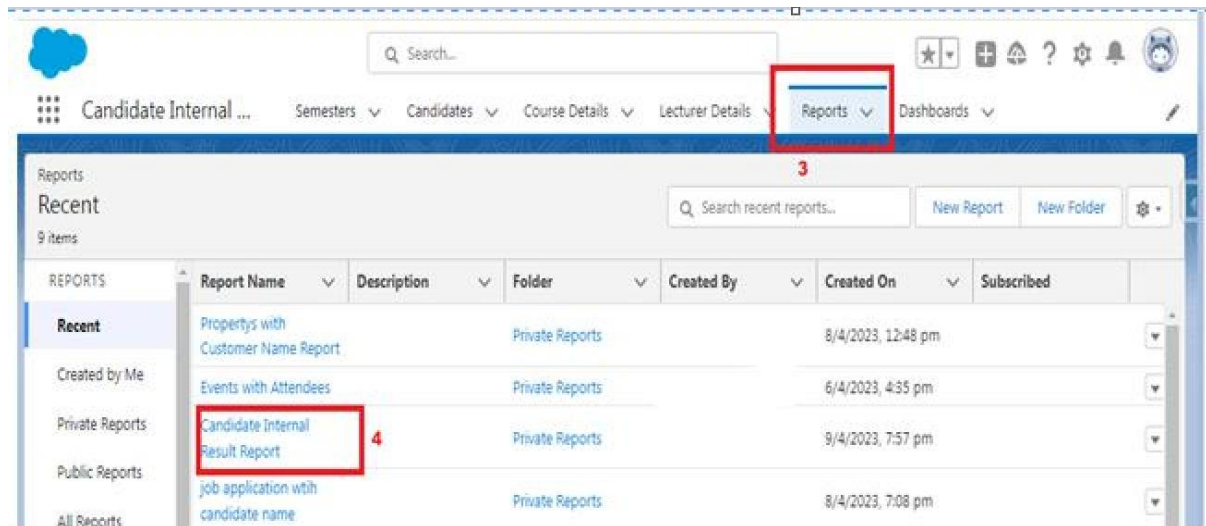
Search...

Candidate Internal ... Semesters Candidates Course Details Lecturer Details Reports Dashboards

3

Reports
Recent
9 items

Search recent reports...

New Report New Folder

REPORTS
Recent
Created by Me
Private Reports
Public Reports
All Reports

| Report Name | Description | Folder | Created By | Created On | Subscribed |
|---|---|---|---|---|---|
| Propertys with Customer Name Report | | Private Reports | | 8/4/2023, 12:48 pm | |
| Events with Attendees | | Private Reports | | 6/4/2023, 4:35 pm | |
| Candidate Internal Result Report | | Private Reports | | 9/4/2023, 7:57 pm | |
| job application wtih candidate name | | Private Reports | | 8/4/2023, 7:08 pm | |

4